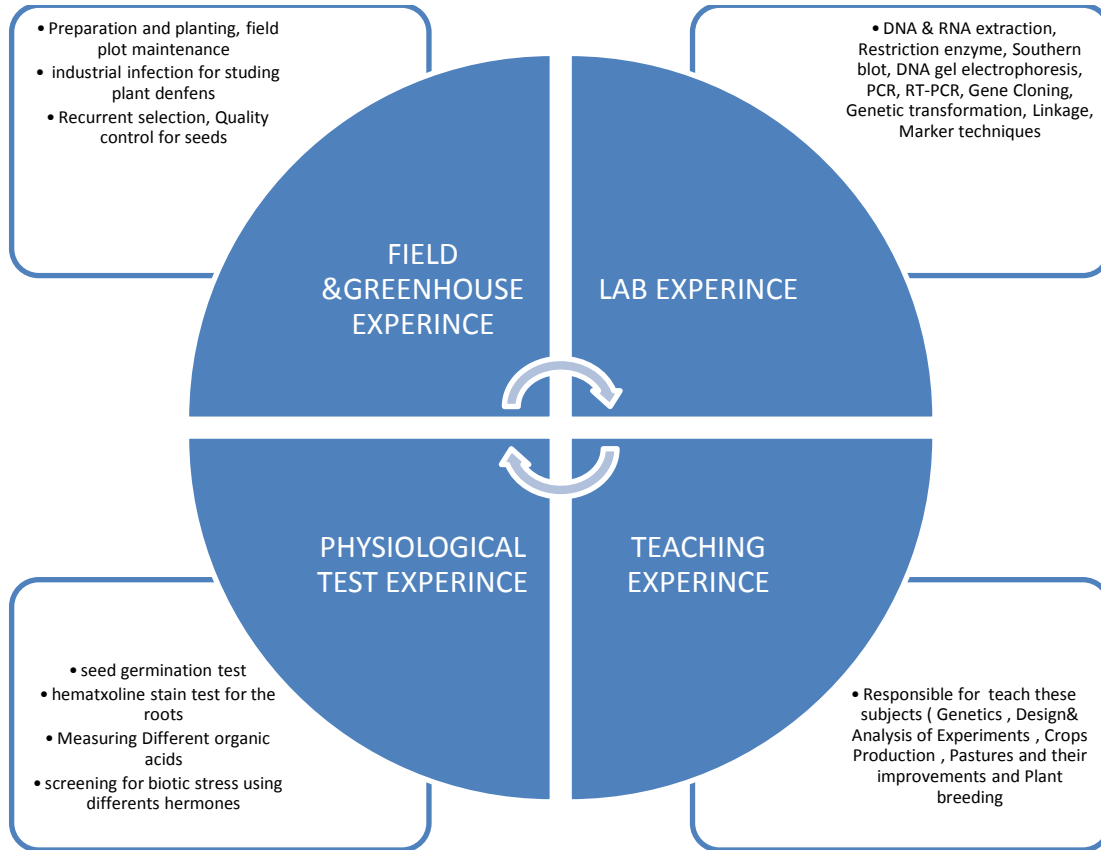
• Preparation and planting, field plot maintenance
• industrial infection for studing plant denfens
• Recurrent selection, Quality control for seeds

• DNA & RNA extraction, Restriction enzyme, Southern blot, DNA gel electrophoresis, PCR, RT-PCR, Gene Cloning, Genetic transformation, Linkage, Marker techniques

FIELD &GREENHOUSE EXPERINCE

LAB EXPERINCE

PHYSIOLOGICAL TEST EXPERINCE

TEACHING EXPERINCE

• seed germination test
• hematxoline stain test for the roots
• Measuring Different organic acids
• screening for biotic stress using differents hermones

• Responsible for teach these subjects ( Genetics , Design& Analysis of Experiments , Crops Production , Pastures and their improvements and Plant breeding